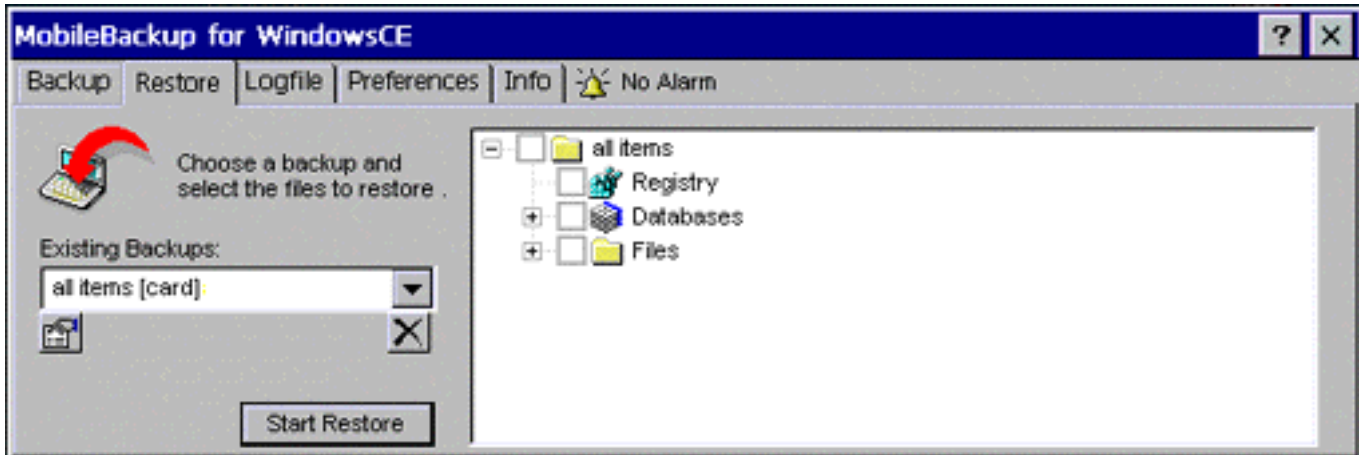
MobileBackup for WindowsCE

?

X

Backup | Restore | Logfile | Preferences | Info | No Alarm

Choose a backup and select the files to restore .

Existing Backups:

all items [card]

Start Restore

all items

Registry

Databases

Files